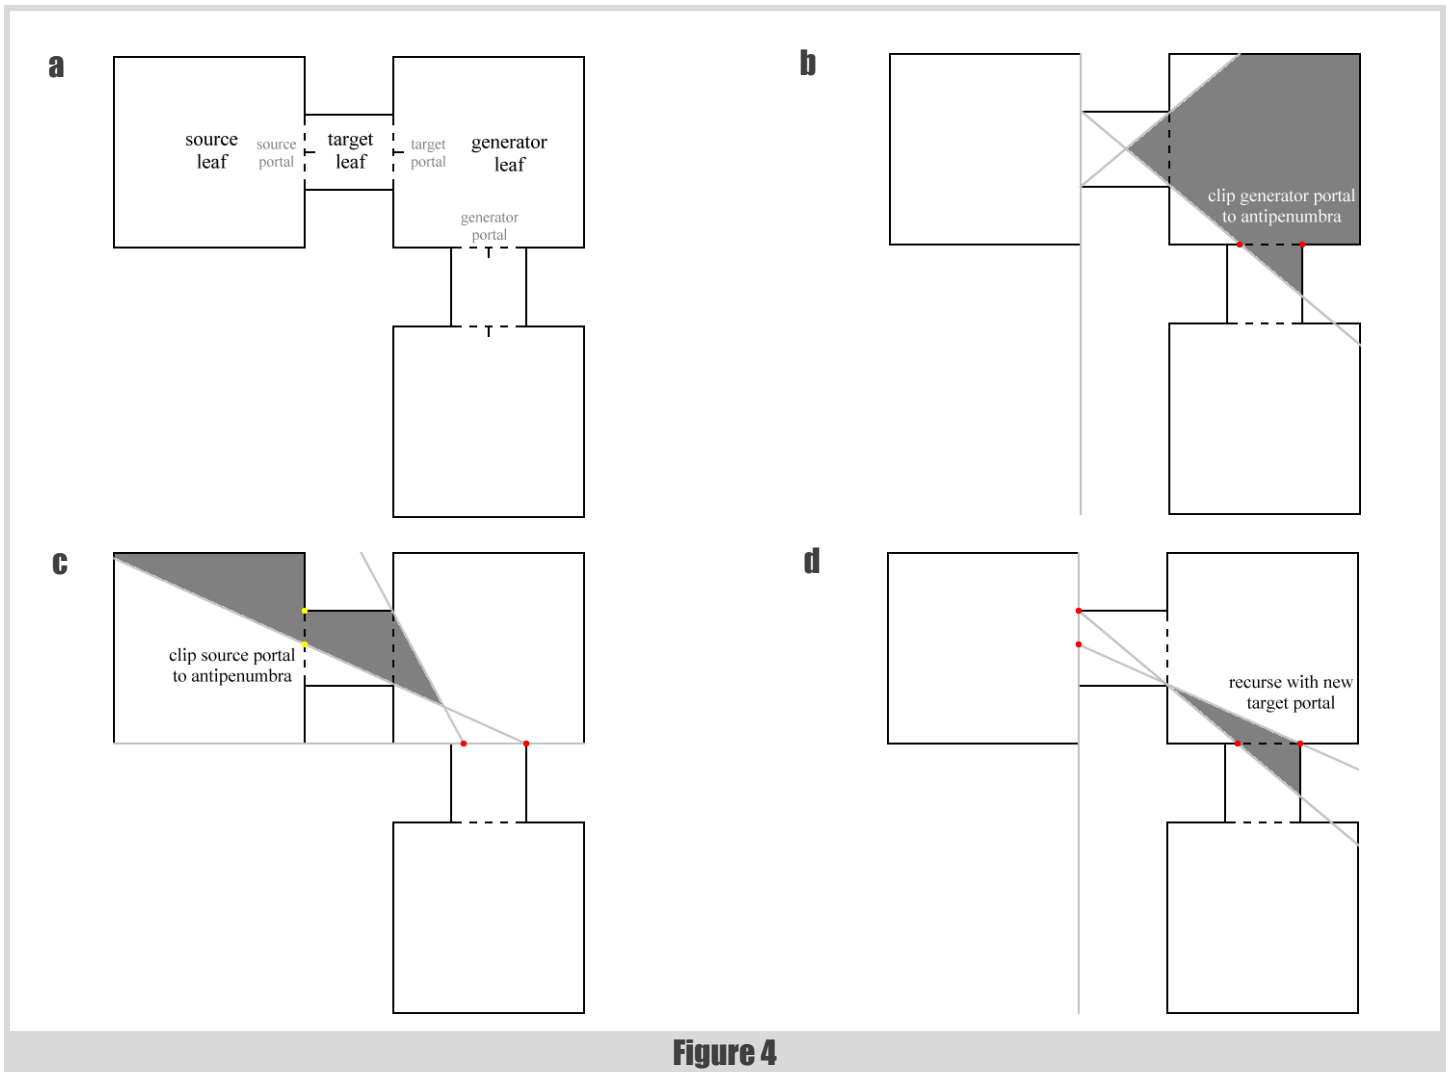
a

source leaf

source portal

target leaf

target portal

generator leaf

generator portal

b

clip generator portal to antipenumbra

c

clip source portal to antipenumbra

d

recurse with new target portal

Figure 4